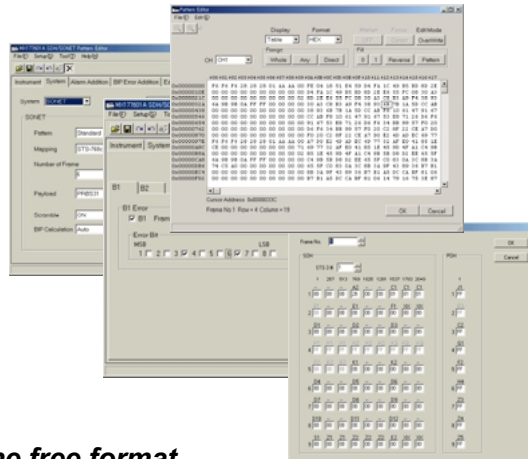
MX779201A SDH/SONET Pattern Editor
File(F) Setup(S) Tool(T) Help(H)
Instrument System Alarm Addition BIP Error Addition
System SONET
SONET
Pattern Standard
Mapping STS-768
Number of Frame
Payload PRBS31
Scramble ON
BIP Calculation Auto

MX779201A SDH/SONET
File(F) Setup(S) To
Instrument System
B1 B2
B1 Error
B1 Fram
Error Bit
MSB LSB
1 2 3 4 5 6 7 8

Pattern Editor
File(F) Edit(E)
Display Table
Format HEX
Range Whole Any Direct
Fill 0 1 Reverse Pattern
Edit Mode Over Write
CH CH1
Cursor Address 0x0000003C
Frame No.1 Row = 4 Column = 19
OK Cancel

Frame No. 1
SOH
POH
STS-3 #
A1 A2 J0
B1 E1 F1
D1 D2 D3
H1 H2 H3
B2 K1 K2
D4 D5 D6
D7 D8 D9
D10 D11 D12
S1 M1 E2
J1 B3 C2 G1 F2 H4 Z3 Z4 Z5
OK
Cancel

ne free format